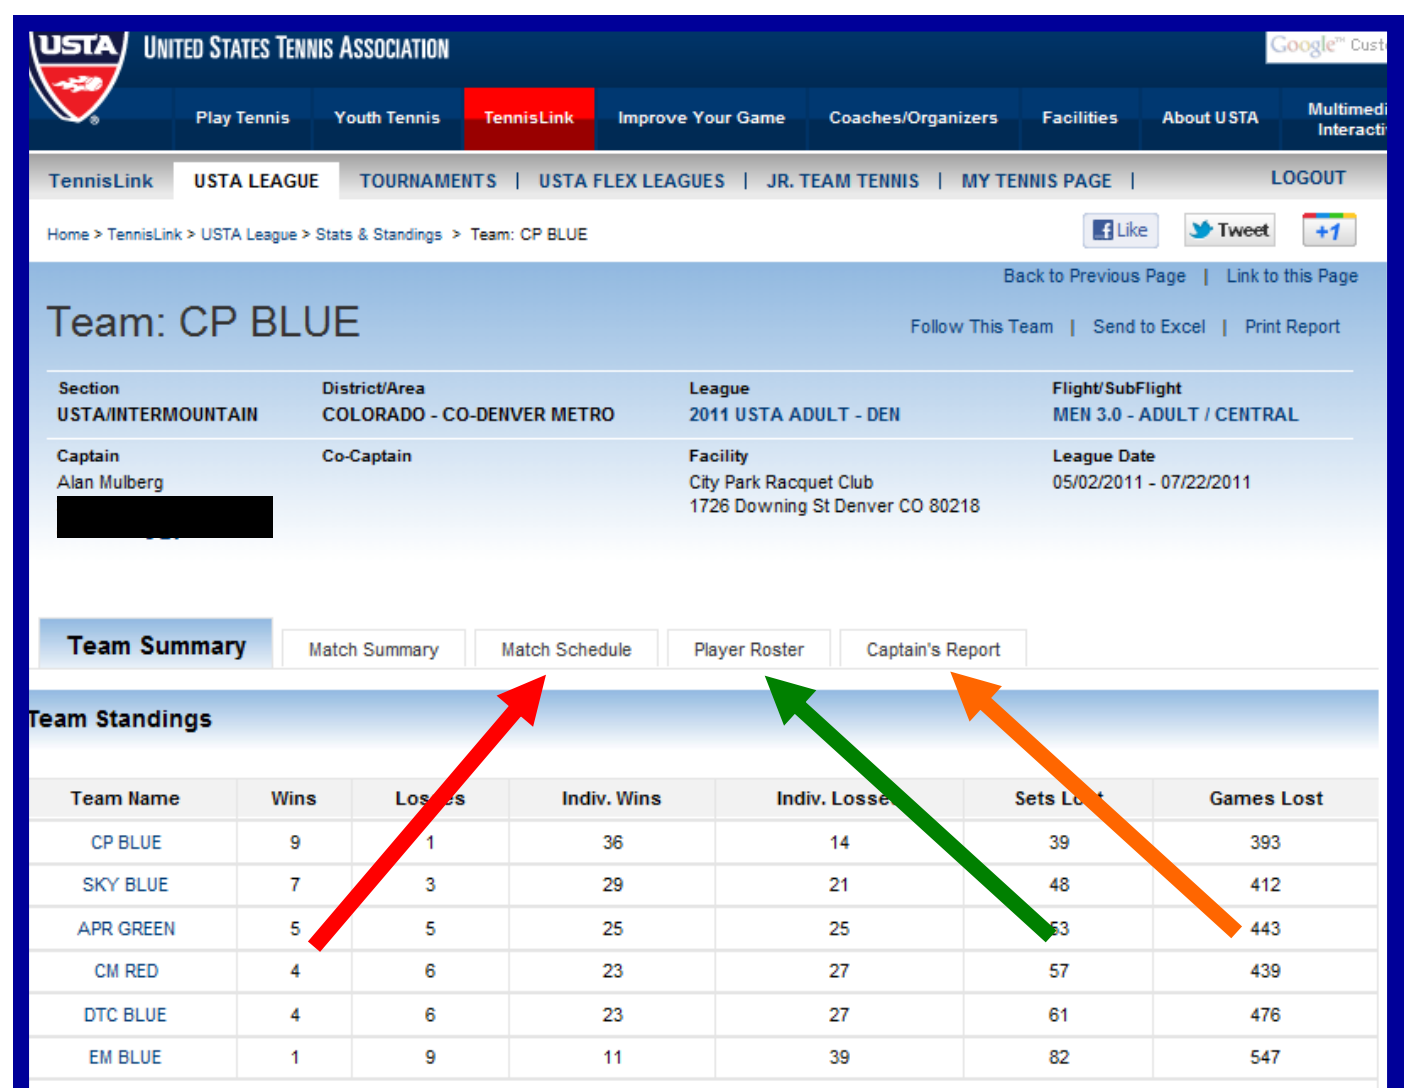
USTA UNITED STATES TENNIS ASSOCIATION

Google™ Cust

Play Tennis | Youth Tennis | TennisLink | Improve Your Game | Coaches/Organizers | Facilities | About USTA | Multimedi Interacti

TennisLink | USTA LEAGUE | TOURNAMENTS | USTA FLEX LEAGUES | JR. TEAM TENNIS | MY TENNIS PAGE | LOGOUT

Home > TennisLink > USTA League > Stats & Standings > Team: CP BLUE

Like | Tweet | +1

Back to Previous Page | Link to this Page

Team: CP BLUE

Follow This Team | Send to Excel | Print Report

Section
USTA/INTERMOUNTAIN

District/Area
COLORADO - CO-DENVER METRO

League
2011 USTA ADULT - DEN

Flight/SubFlight
MEN 3.0 - ADULT / CENTRAL

Captain
Alan Mulberg

Co-Captain

Facility
City Park Racquet Club
1726 Downing St Denver CO 80218

League Date
05/02/2011 - 07/22/2011

Team Summary | Match Summary | Match Schedule | Player Roster | Captain's Report

Team Standings

| Team Name | Wins | Los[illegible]es | Indiv. Wins | Indiv. Losse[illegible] | Sets Lo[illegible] | Games Lost |
|---|---|---|---|---|---|---|
| CP BLUE | 9 | 1 | 36 | 14 | 39 | 393 |
| SKY BLUE | 7 | 3 | 29 | 21 | 48 | 412 |
| APR GREEN | 5 | 5 | 25 | 25 | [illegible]3 | 443 |
| CM RED | 4 | 6 | 23 | 27 | 57 | 439 |
| DTC BLUE | 4 | 6 | 23 | 27 | 61 | 476 |
| EM BLUE | 1 | 9 | 11 | 39 | 82 | 547 |